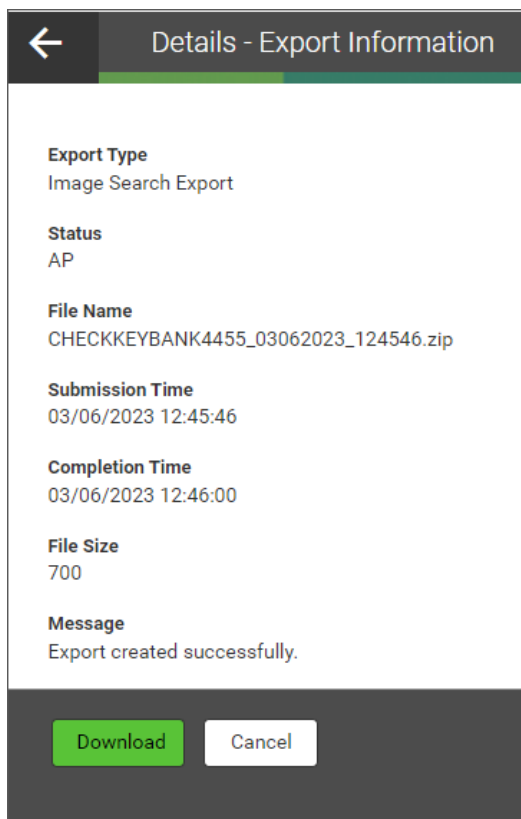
Details - Export Information

Export Type
Image Search Export

Status
AP

File Name
CHECKKEYBANK4455_03062023_124546.zip

Submission Time
03/06/2023 12:45:46

Completion Time
03/06/2023 12:46:00

File Size
700

Message
Export created successfully.

Download
Cancel